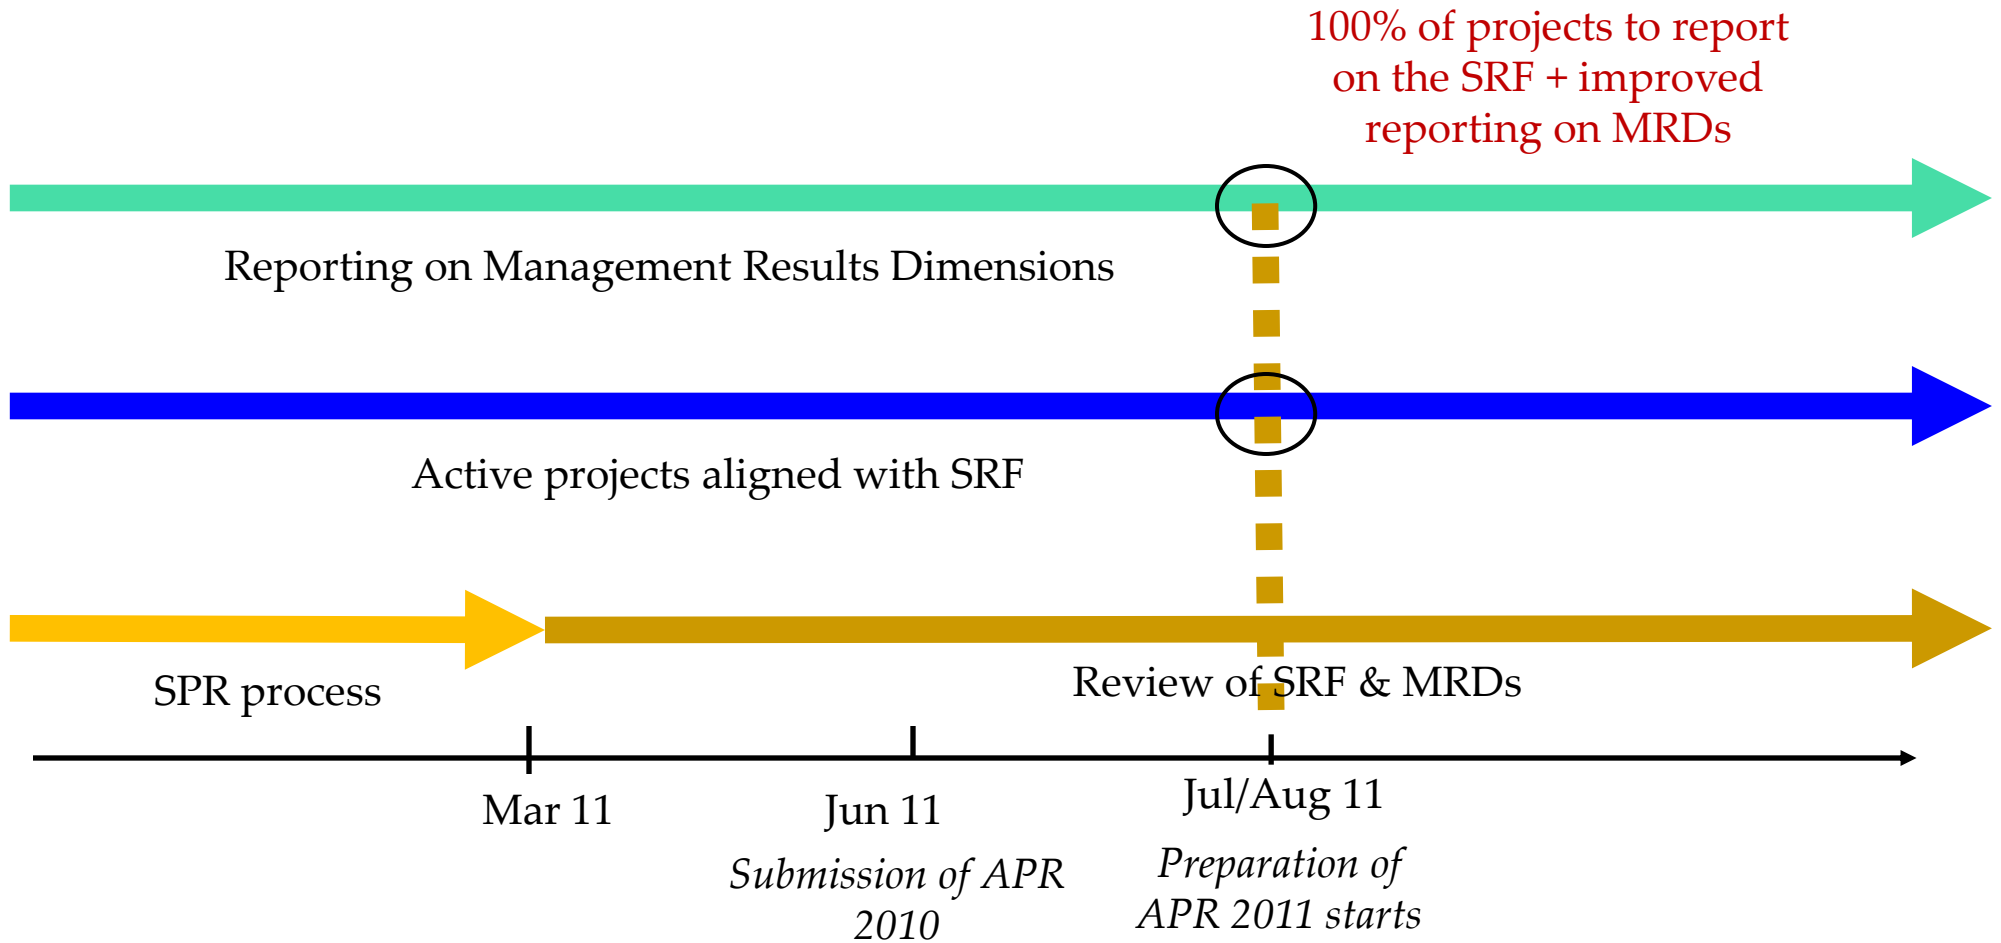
100% of projects to report on the SRF + improved reporting on MRDs

Reporting on Management Results Dimensions

Active projects aligned with SRF

SPR process

Review of SRF & MRDs

Mar 11

Jun 11

Submission of APR 2010

Jul/Aug 11

Preparation of APR 2011 starts